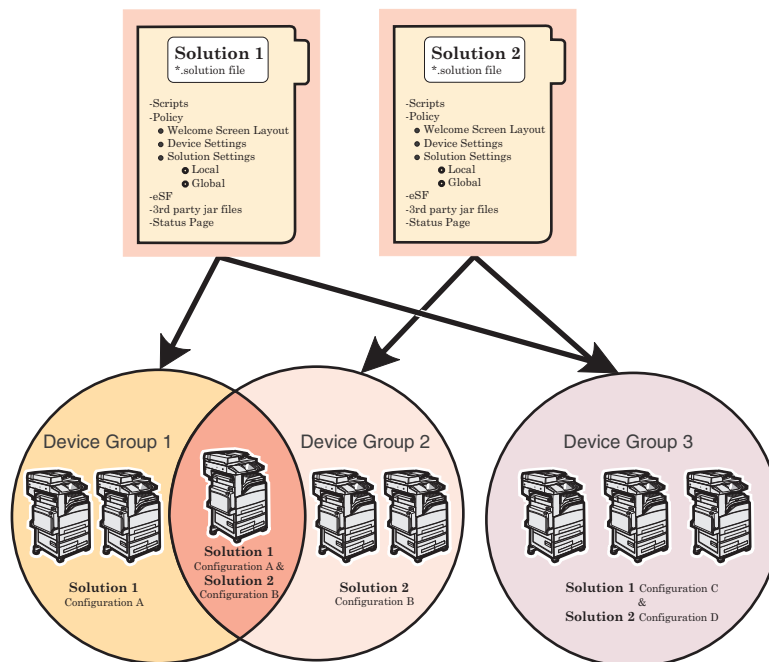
Solution 1
*.solution file

-Scripts
-Policy
Welcome Screen Layout
Device Settings
Solution Settings
Local
Global
-eSF
-3rd party jar files
-Status Page

Solution 2
*.solution file

-Scripts
-Policy
Welcome Screen Layout
Device Settings
Solution Settings
Local
Global
-eSF
-3rd party jar files
-Status Page

Device Group 1

Solution 1
Configuration A

Solution 1
Configuration A &
Solution 2
Configuration B

Device Group 2

Solution 2
Configuration B

Device Group 3

Solution 1 Configuration C
&
Solution 2 Configuration D